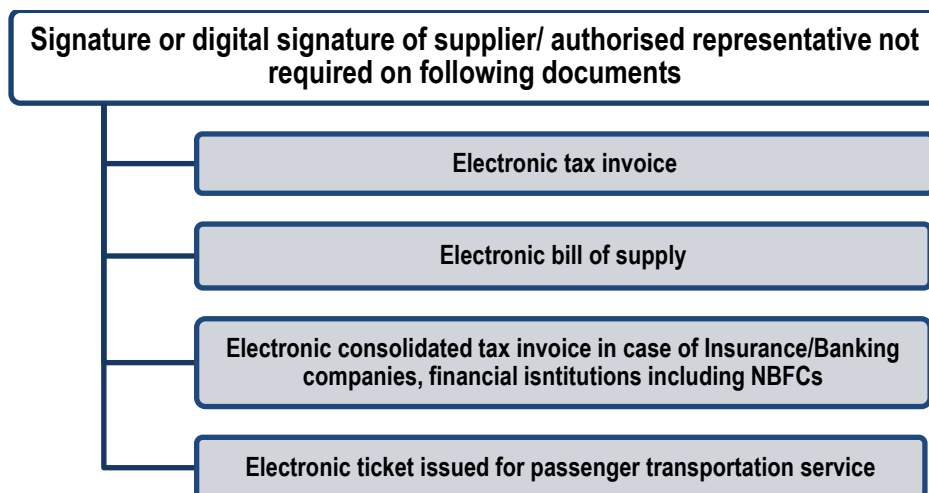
Signature or digital signature of supplier/ authorised representative not required on following documents

Electronic tax invoice

Electronic bill of supply

Electronic consolidated tax invoice in case of Insurance/Banking companies, financial isntitutions including NBFCs

Electronic ticket issued for passenger transportation service